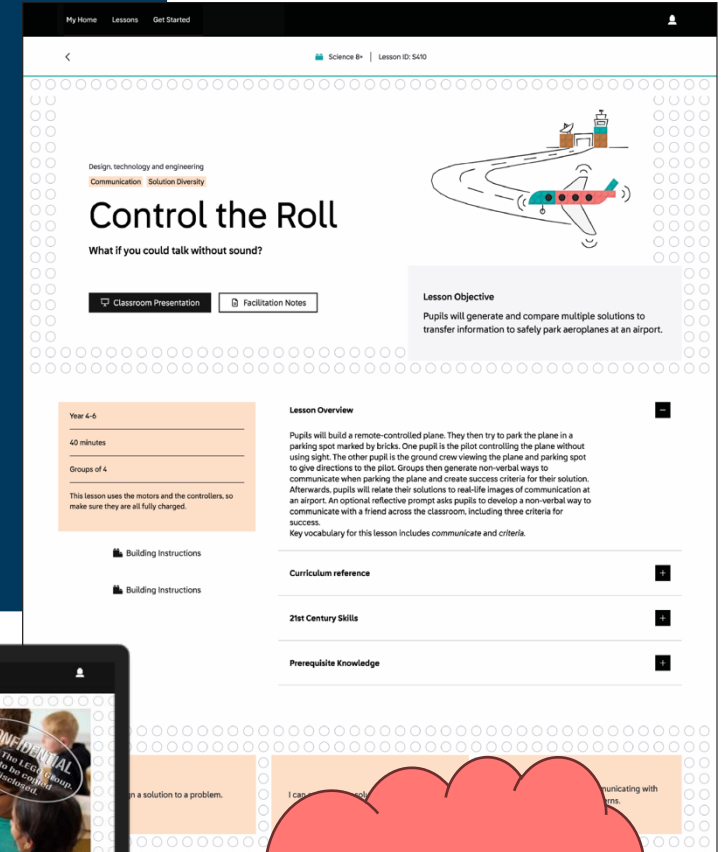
My Home Lessons Get Started

Science 8+ | Lesson ID: 5410

Design, technology and engineering

Communication Solution Diversity

Control the Roll

What if you could talk without sound?

Classroom Presentation

Facilitation Notes

Lesson Objective

Pupils will generate and compare multiple solutions to transfer information to safely park aeroplanes at an airport.

Year 4-6

40 minutes

Groups of 4

This lesson uses the motors and the controllers, so make sure they are all fully charged.

Lesson Overview

Pupils will build a remote-controlled plane. They then try to park the plane in a parking spot marked by bricks. One pupil is the pilot controlling the plane without using sight. The other pupil is the ground crew viewing the plane and parking spot to give directions to the pilot. Groups then generate non-verbal ways to communicate when parking the plane and create success criteria for their solution. Afterwards, pupils will relate their solutions to real-life images of communication at an airport. An optional reflective prompt asks pupils to develop a non-verbal way to communicate with a friend across the classroom, including three criteria for success.
Key vocabulary for this lesson includes *communicate* and *criteria*.

Building Instructions

Building Instructions

Curriculum reference

21st Century Skills

Prerequisite Knowledge

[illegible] The LEGO Group. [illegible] be con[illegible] disclosed.

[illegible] a solution to a problem.

I can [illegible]

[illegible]municating with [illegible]rns.